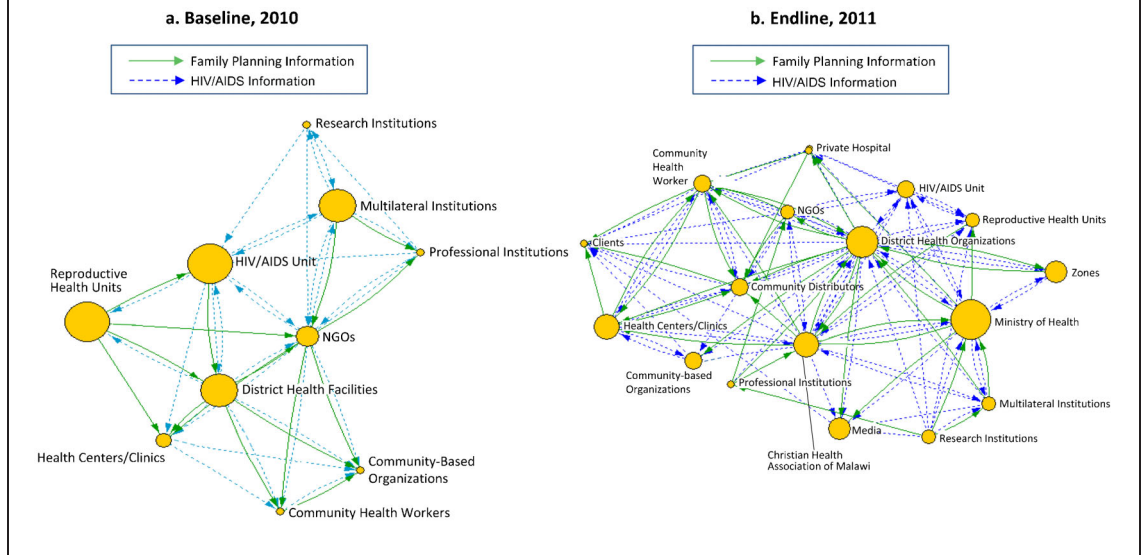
a. Baseline, 2010

Family Planning Information
HIV/AIDS Information

Research Institutions
Multilateral Institutions
Professional Institutions
Reproductive Health Units
HIV/AIDS Unit
NGOs
District Health Facilities
Health Centers/Clinics
Community-Based Organizations
Community Health Workers

b. Endline, 2011

Family Planning Information
HIV/AIDS Information

Private Hospital
Community Health Worker
HIV/AIDS Unit
NGOs
Reproductive Health Units
Clients
District Health Organizations
Zones
Community Distributors
Health Centers/Clinics
Ministry of Health
Community-based Organizations
Professional Institutions
Multilateral Institutions
Media
Research Institutions
Christian Health Association of Malawi